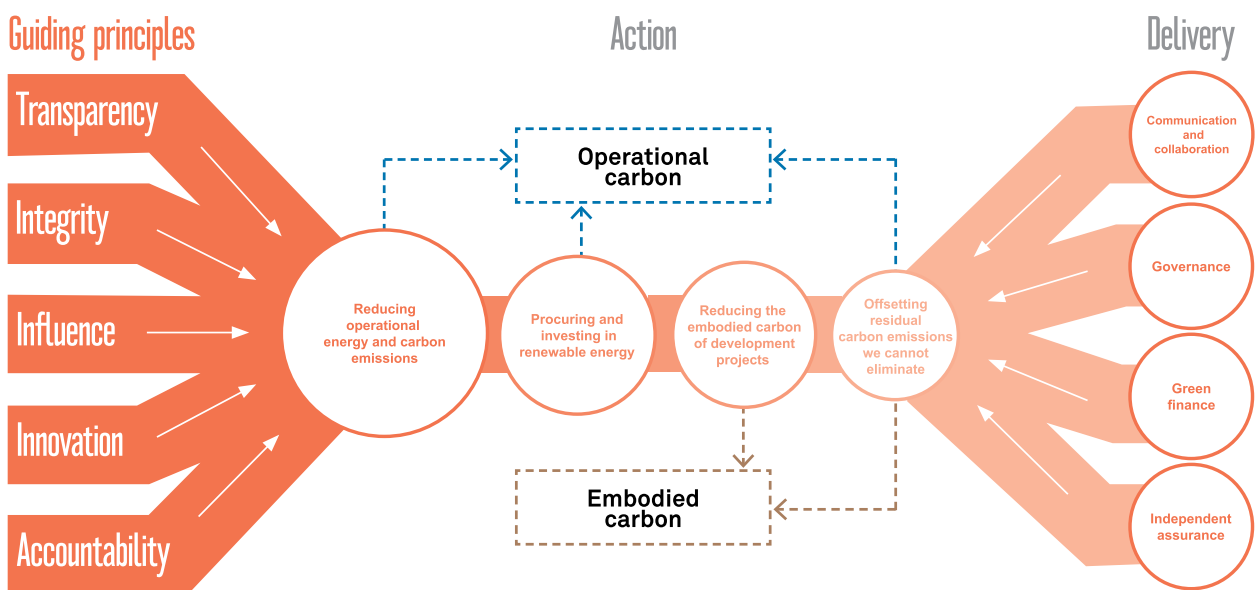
Guiding principles

Action

Delivery

Transparency

Integrity

Influence

Innovation

Accountability

Operational carbon

Reducing operational energy and carbon emissions

Procuring and investing in renewable energy

Reducing the embodied carbon of development projects

Offsetting residual carbon emissions we cannot eliminate

Embodied carbon

Communication and collaboration

Governance

Green finance

Independent assurance